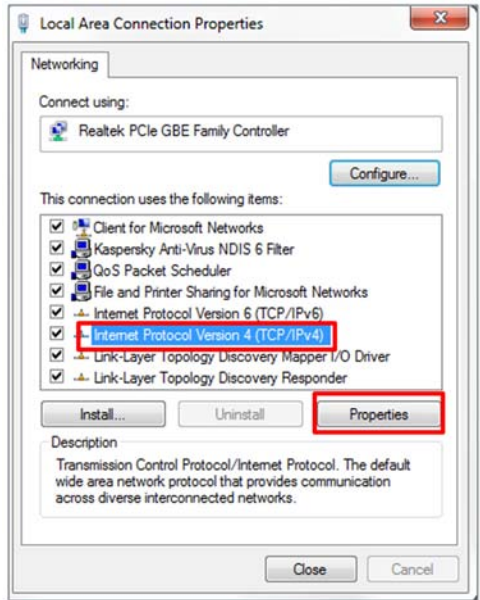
Local Area Connection Properties

Networking

Connect using:

Realtek PCIe GBE Family Controller

Configure...

This connection uses the following items:

Client for Microsoft Networks
Kaspersky Anti-Virus NDIS 6 Filter
QoS Packet Scheduler
File and Printer Sharing for Microsoft Networks
Internet Protocol Version 6 (TCP/IPv6)
Internet Protocol Version 4 (TCP/IPv4)
Link-Layer Topology Discovery Mapper I/O Driver
Link-Layer Topology Discovery Responder

Install...

Uninstall

Properties

Description

Transmission Control Protocol/Internet Protocol. The default wide area network protocol that provides communication across diverse interconnected networks.

Close

Cancel